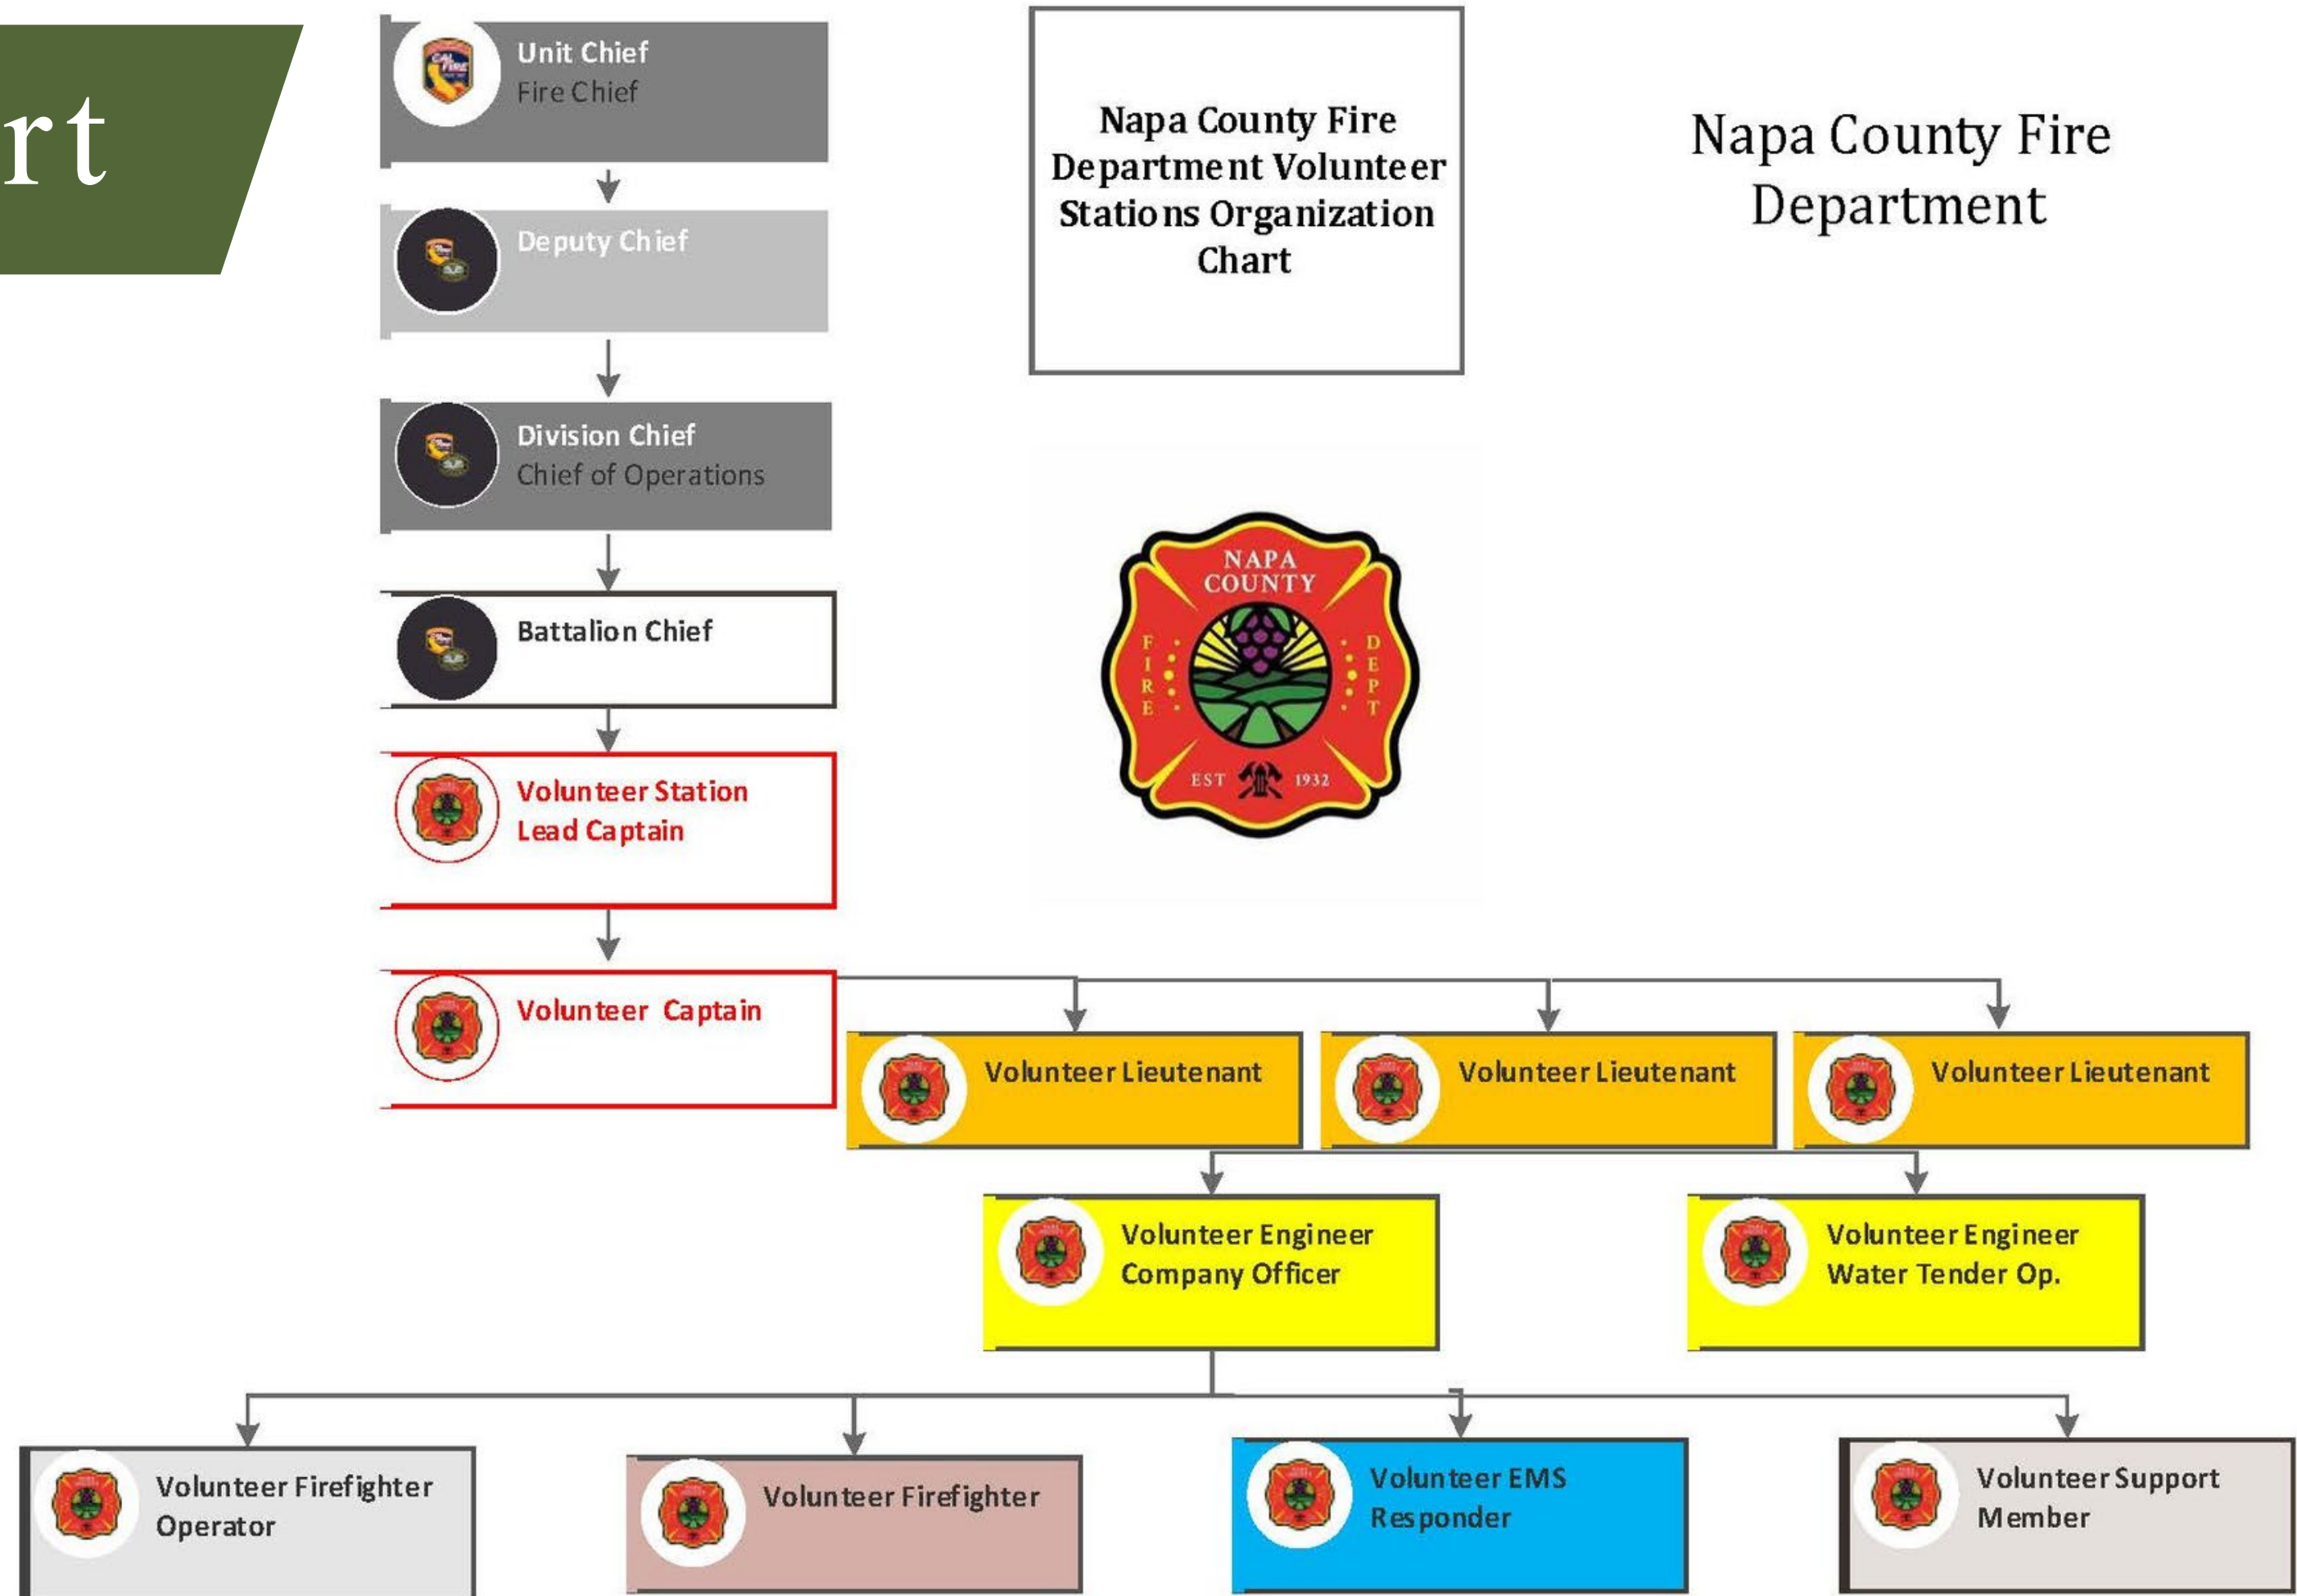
rt

Unit Chief
Fire Chief

Deputy Chief

Division Chief
Chief of Operations

Battalion Chief

Volunteer Station
Lead Captain

Volunteer Captain

Napa County Fire Department Volunteer Stations Organization Chart

Napa County Fire Department

NAPA COUNTY
FIRE DEPT
EST 1932

Volunteer Lieutenant

Volunteer Lieutenant

Volunteer Lieutenant

Volunteer Engineer
Company Officer

Volunteer Engineer
Water Tender Op.

Volunteer Firefighter
Operator

Volunteer Firefighter

Volunteer EMS
Responder

Volunteer Support
Member